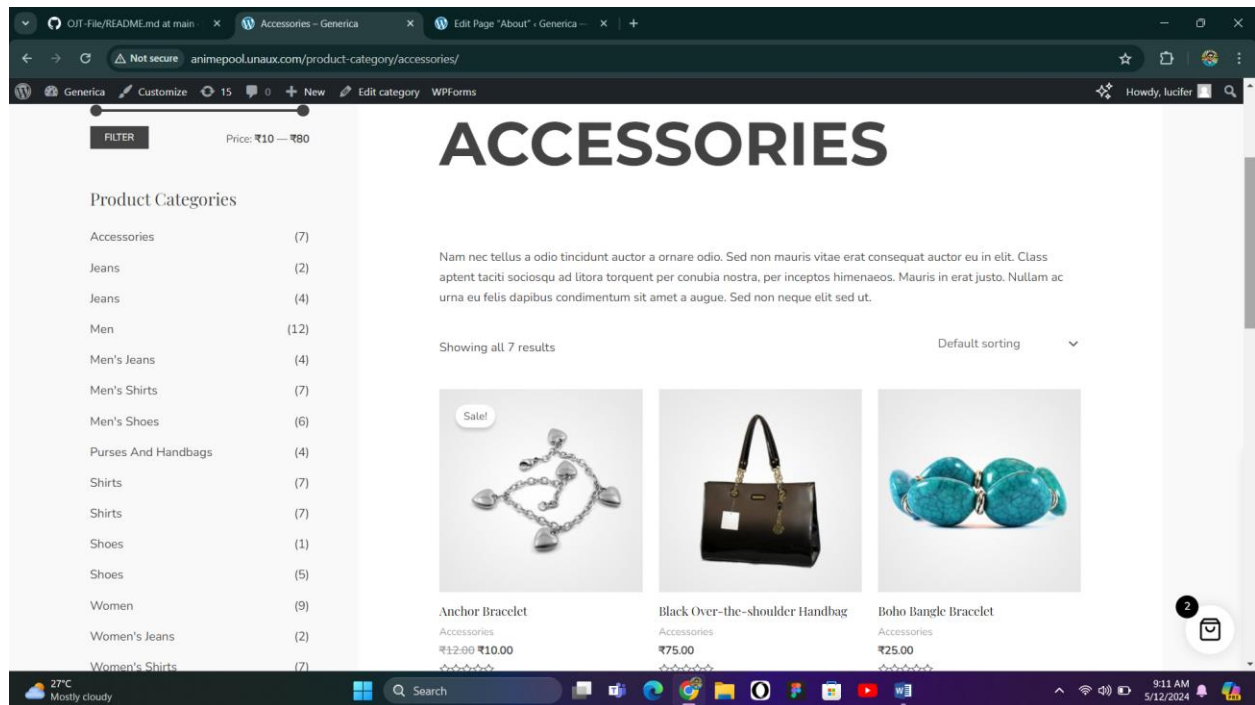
OJT-File/README.md at main · ×   Accessories – Generica ×   Edit Page "About" ‹ Generica — ×  +

Not secure  animepool.unaux.com/product-category/accessories/

Generica  Customize  15  0  + New  Edit category  WPForms  Howdy, lucifer

FILTER  Price: ₹10 — ₹80

Product Categories

| | |
|---|---|
| Accessories | (7) |
| Jeans | (2) |
| Jeans | (4) |
| Men | (12) |
| Men's Jeans | (4) |
| Men's Shirts | (7) |
| Men's Shoes | (6) |
| Purses And Handbags | (4) |
| Shirts | (7) |
| Shirts | (7) |
| Shoes | (1) |
| Shoes | (5) |
| Women | (9) |
| Women's Jeans | (2) |
| Women's Shirts | (7) |

ACCESSORIES

Nam nec tellus a odio tincidunt auctor a ornare odio. Sed non mauris vitae erat consequat auctor eu in elit. Class aptent taciti sociosqu ad litora torquent per conubia nostra, per inceptos himenaeos. Mauris in erat justo. Nullam ac urna eu felis dapibus condimentum sit amet a augue. Sed non neque elit sed ut.

Showing all 7 results  Default sorting

Sale!

Anchor Bracelet
Accessories
₹12.00 ₹10.00

Black Over-the-shoulder Handbag
Accessories
₹75.00

Boho Bangle Bracelet
Accessories
₹25.00

2

27°C
Mostly cloudy

Search

9:11 AM
5/12/2024